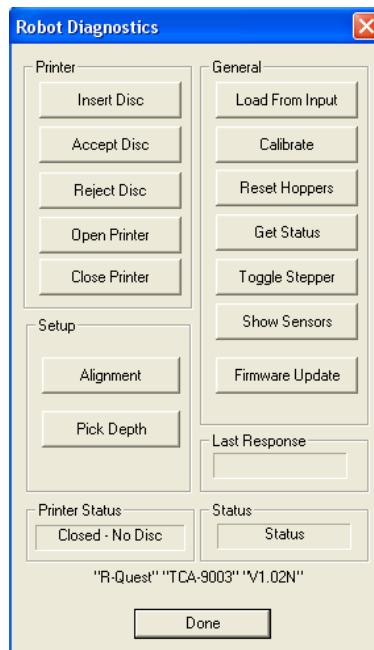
Robot Diagnostics

Printer
Insert Disc
Accept Disc
Reject Disc
Open Printer
Close Printer

Setup
Alignment
Pick Depth

General
Load From Input
Calibrate
Reset Hoppers
Get Status
Toggle Stepper
Show Sensors
Firmware Update

Last Response

Printer Status
Closed - No Disc

Status
Status

"R-Quest" "TCA-9003" "V1.02N"

Done